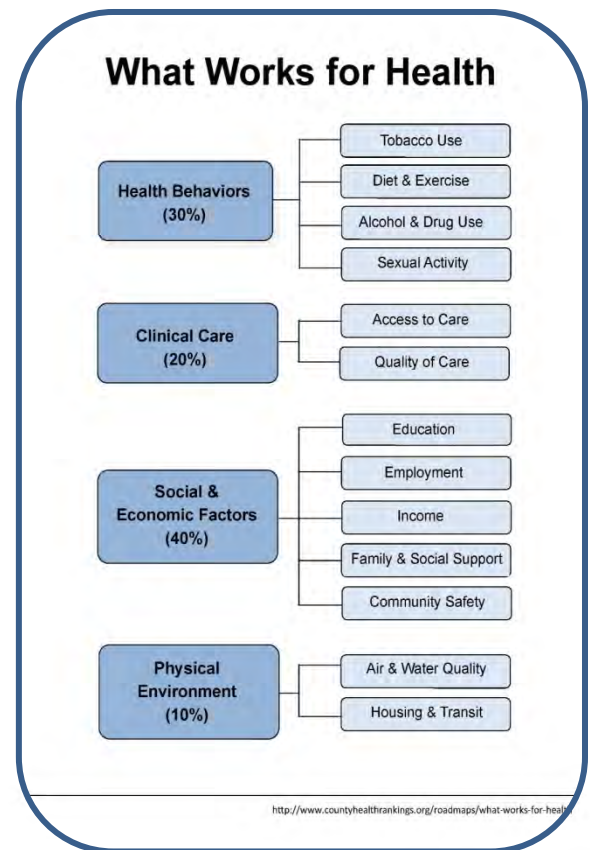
What Works for Health

Health Behaviors
(30%)

Tobacco Use

Diet & Exercise

Alcohol & Drug Use

Sexual Activity

Clinical Care
(20%)

Access to Care

Quality of Care

Social &
Economic Factors
(40%)

Education

Employment

Income

Family & Social Support

Community Safety

Physical
Environment
(10%)

Air & Water Quality

Housing & Transit

http://www.countyhealthrankings.org/roadmaps/what-works-for-healt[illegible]